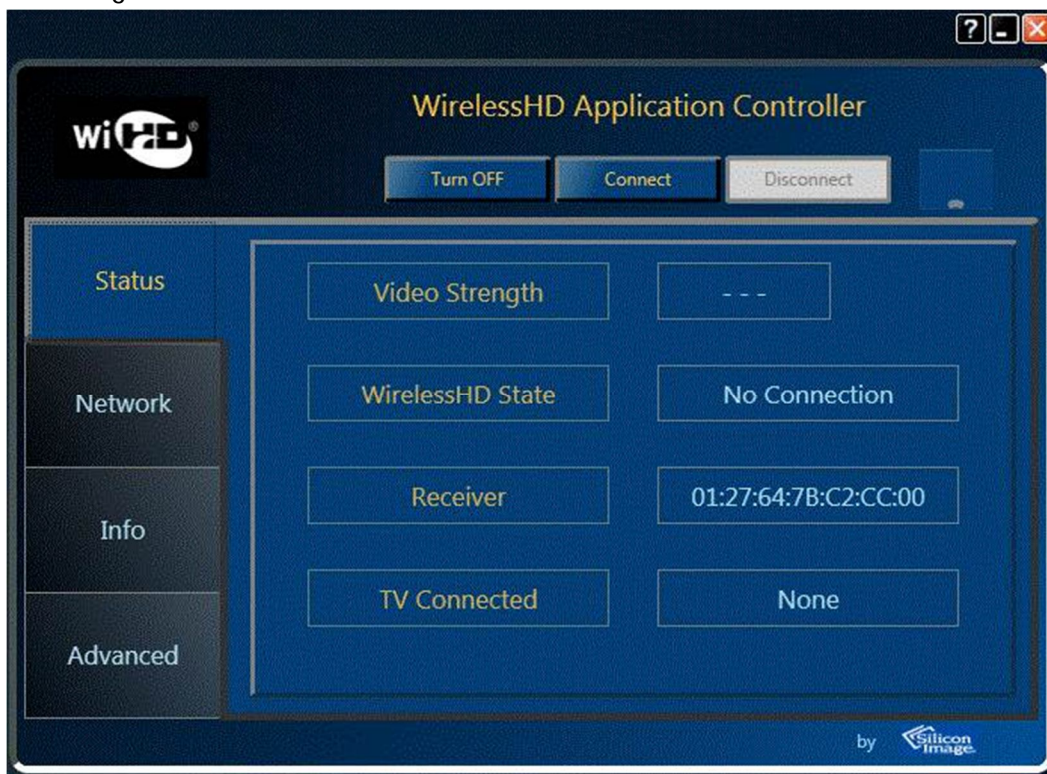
?

WiHD

WirelessHD Application Controller

Turn OFF

Connect

Disconnect

Status

Network

Info

Advanced

Video Strength

- - -

WirelessHD State

No Connection

Receiver

01:27:64:7B:C2:CC:00

TV Connected

None

by Silicon Image